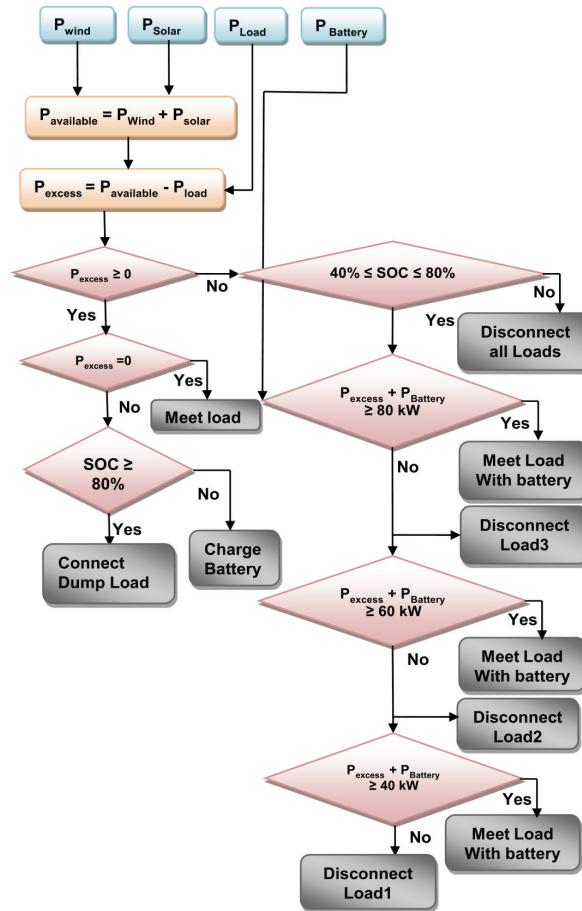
$P_{wind}$

$P_{Solar}$

$P_{Load}$

$P_{Battery}$

$P_{available} = P_{Wind} + P_{solar}$

$P_{excess} = P_{available} - P_{load}$

$P_{excess} \geq 0$

No

40% ≤ SOC ≤ 80%

No

Yes

Yes

Disconnect all Loads

$P_{excess} = 0$

Yes

No

Meet load

$P_{excess} + P_{Battery} \geq 80$ kW

Yes

No

Meet Load With battery

SOC ≥ 80%

No

Yes

Disconnect Load3

Connect Dump Load

Charge Battery

$P_{excess} + P_{Battery} \geq 60$ kW

Yes

No

Meet Load With battery

Disconnect Load2

$P_{excess} + P_{Battery} \geq 40$ kW

Yes

No

Meet Load With battery

Disconnect Load1